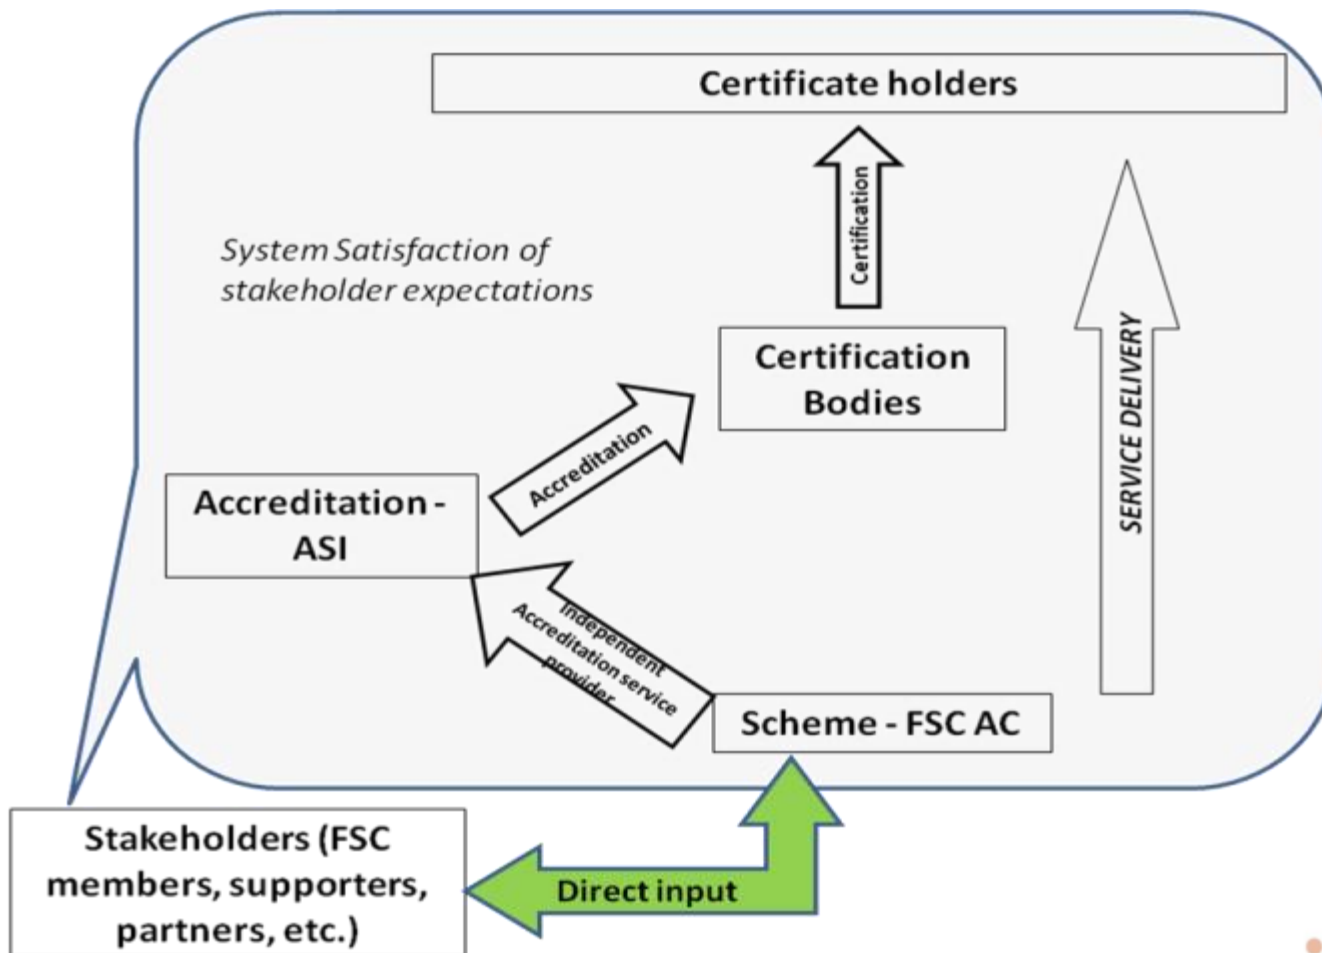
Certificate holders

System Satisfaction of stakeholder expectations

Certification

Certification Bodies

SERVICE DELIVERY

Accreditation

Accreditation - ASI

Independent Accreditation service provider

Scheme - FSC AC

Stakeholders (FSC members, supporters, partners, etc.)

Direct input